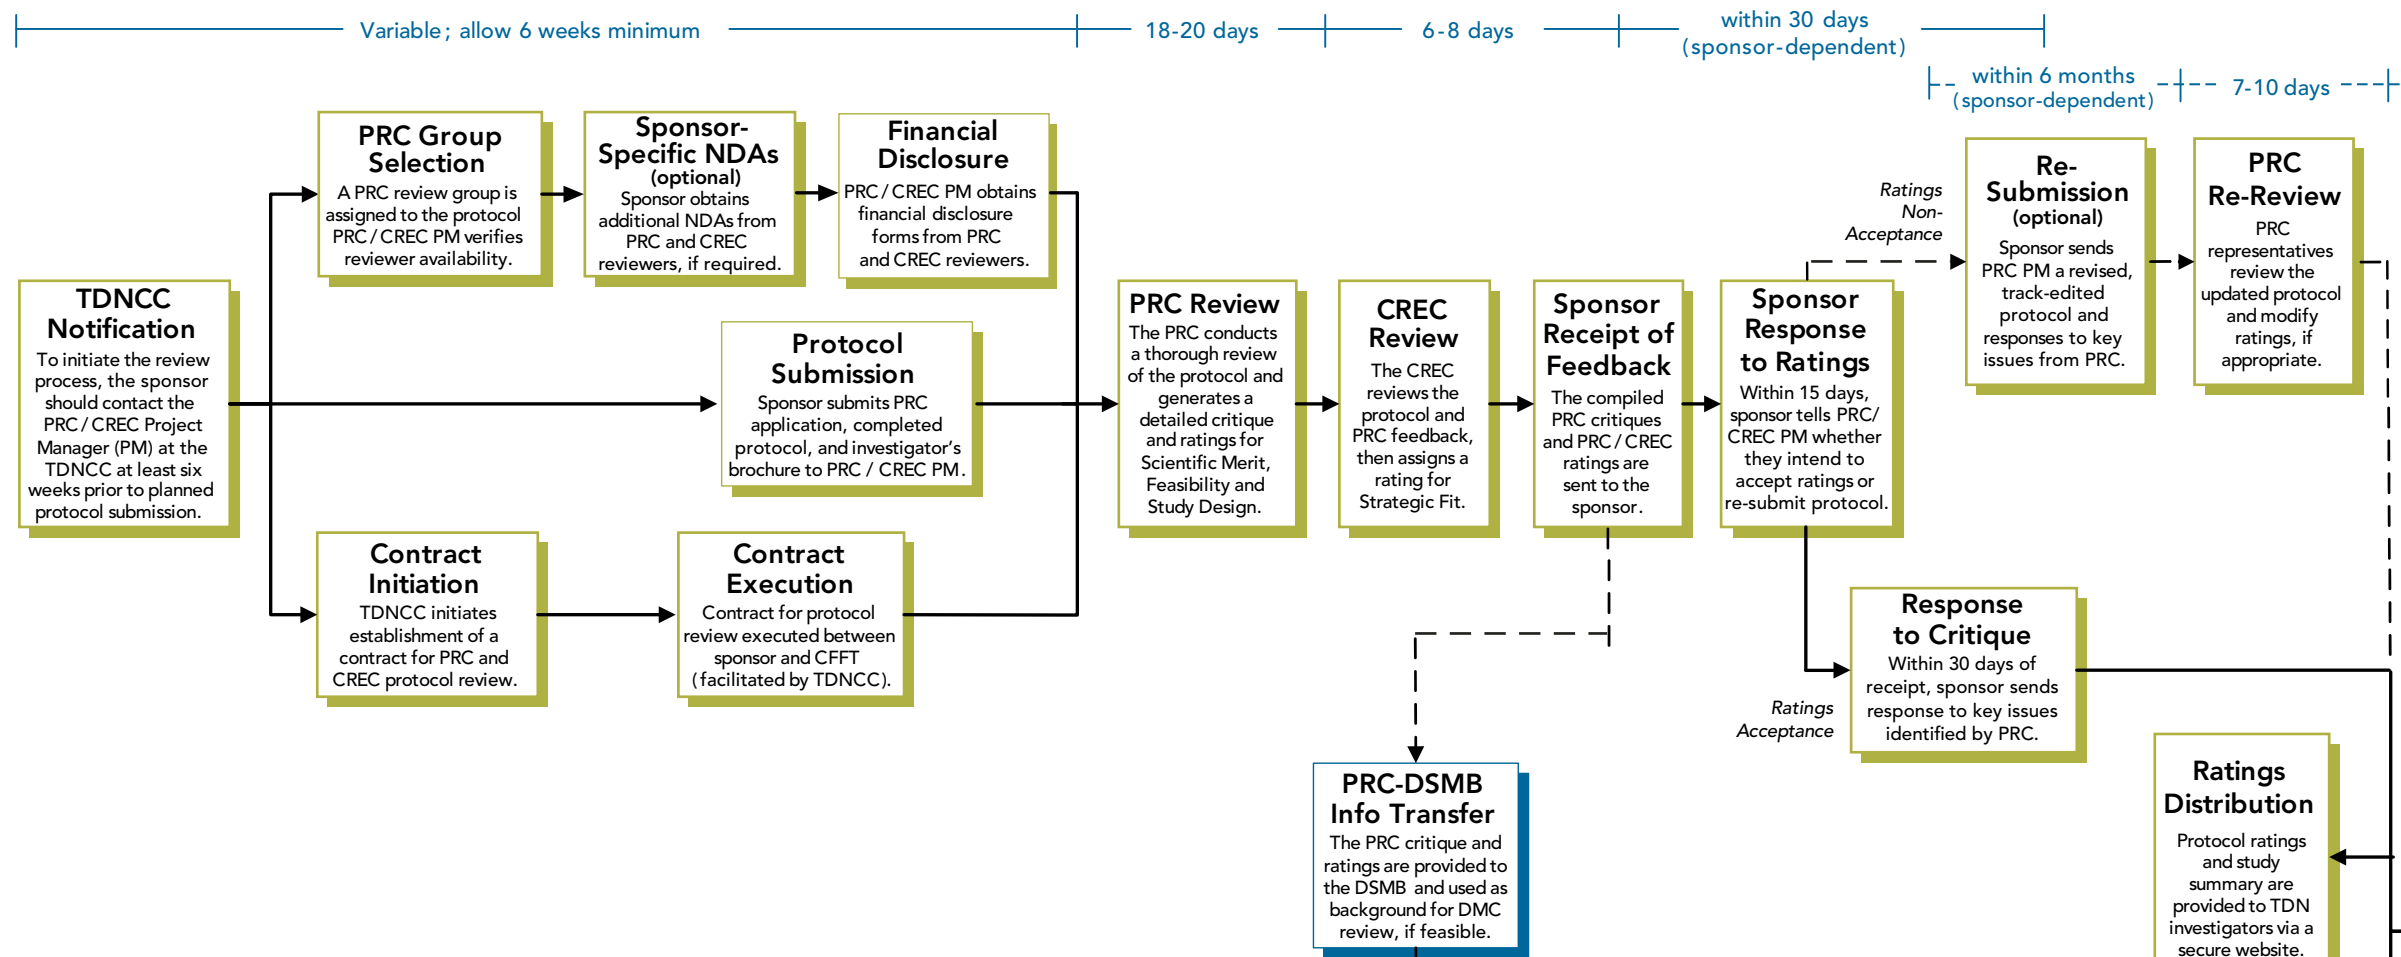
Variable; allow 6 weeks minimum

18-20 days

6-8 days

within 30 days (sponsor-dependent)

within 6 months (sponsor-dependent)

7-10 days

TDNCC Notification
To initiate the review process, the sponsor should contact the PRC / CREC Project Manager (PM) at the TDNCC at least six weeks prior to planned protocol submission.

PRC Group Selection
A PRC review group is assigned to the protocol PRC / CREC PM verifies reviewer availability.

Sponsor-Specific NDAs (optional)
Sponsor obtains additional NDAs from PRC and CREC reviewers, if required.

Financial Disclosure
PRC / CREC PM obtains financial disclosure forms from PRC and CREC reviewers.

Protocol Submission
Sponsor submits PRC application, completed protocol, and investigator's brochure to PRC / CREC PM.

Contract Initiation
TDNCC initiates establishment of a contract for PRC and CREC protocol review.

Contract Execution
Contract for protocol review executed between sponsor and CFFT (facilitated by TDNCC).

PRC Review
The PRC conducts a thorough review of the protocol and generates a detailed critique and ratings for Scientific Merit, Feasibility and Study Design.

CREC Review
The CREC reviews the protocol and PRC feedback, then assigns a rating for Strategic Fit.

Sponsor Receipt of Feedback
The compiled PRC critiques and PRC / CREC ratings are sent to the sponsor.

Sponsor Response to Ratings
Within 15 days, sponsor tells PRC/ CREC PM whether they intend to accept ratings or re-submit protocol.

Ratings Non-Acceptance

Re-Submission (optional)
Sponsor sends PRC PM a revised, track-edited protocol and responses to key issues from PRC.

PRC Re-Review
PRC representatives review the updated protocol and modify ratings, if appropriate.

Response to Critique
Within 30 days of receipt, sponsor sends response to key issues identified by PRC.

Ratings Acceptance

PRC-DSMB Info Transfer
The PRC critique and ratings are provided to the DSMB and used as background for DMC review, if feasible.

Ratings Distribution
Protocol ratings and study summary are provided to TDN investigators via a secure website.